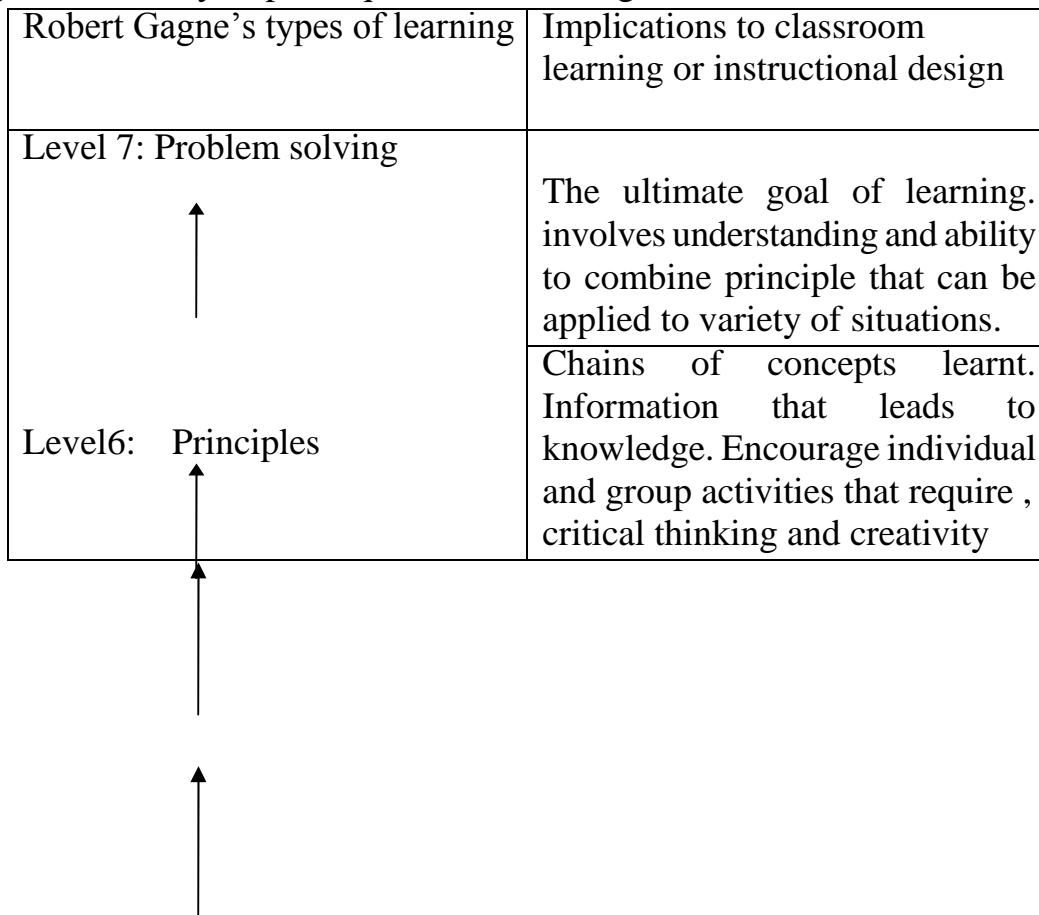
| Robert Gagne's types of learning | Implications to classroom learning or instructional design |
|---|---|
| Level 7: Problem solving | The ultimate goal of learning. involves understanding and ability to combine principle that can be applied to variety of situations. |
| Level6: Principles | Chains of concepts learnt. Information that leads to knowledge. Encourage individual and group activities that require , critical thinking and creativity |